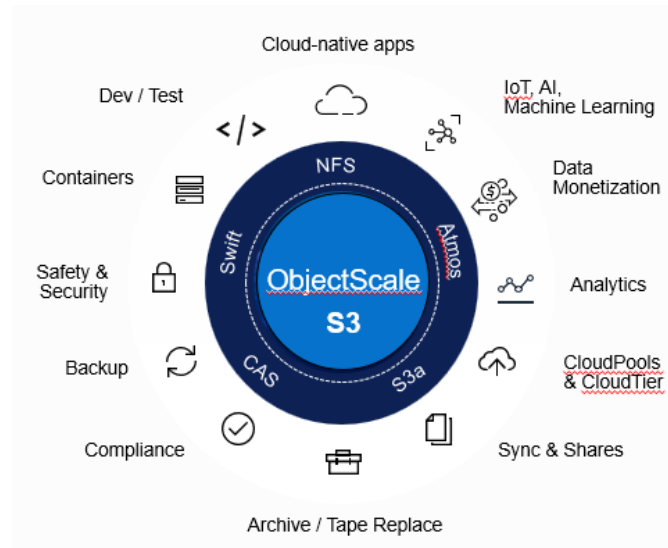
Cloud-native apps

Dev / Test

IoT, AI, Machine Learning

Containers

Data Monetization

Safety & Security

Analytics

Backup

CloudPools & CloudTier

Compliance

Sync & Shares

Archive / Tape Replace

</>

NFS

Swift

Atmos

CAS

S3a

ObjectScale

S3